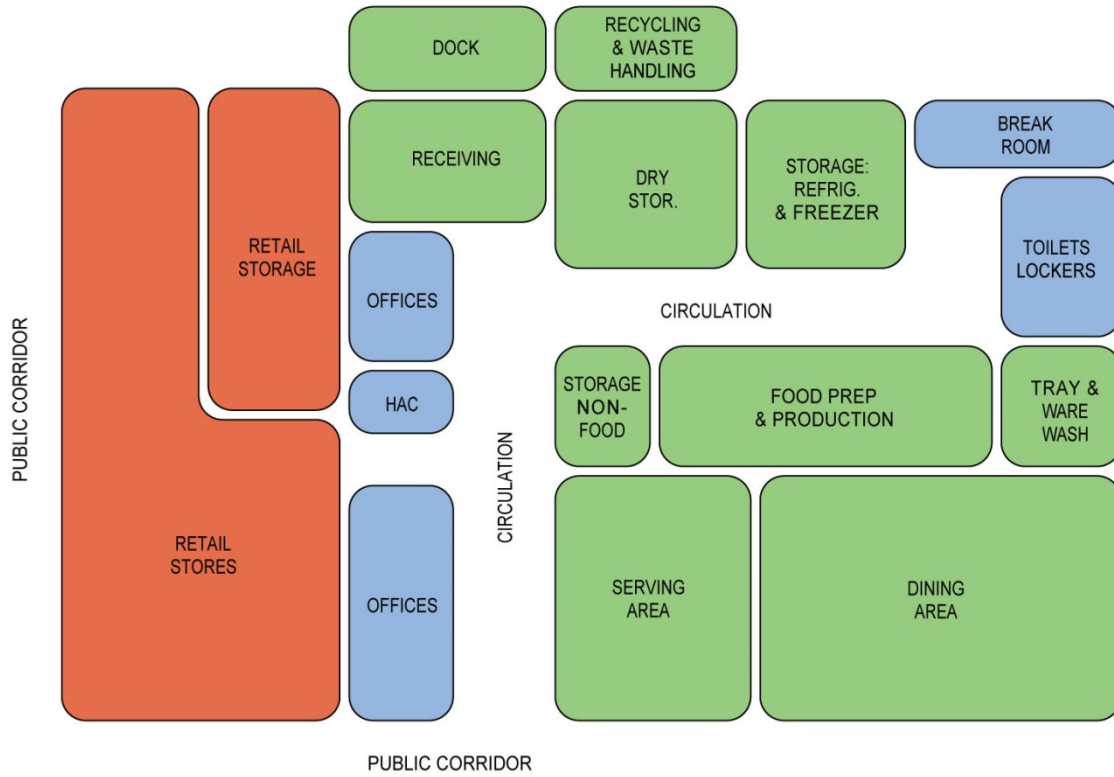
DOCK

RECYCLING & WASTE HANDLING

RECEIVING

DRY STOR.

STORAGE: REFRIG. & FREEZER

BREAK ROOM

TOILETS LOCKERS

RETAIL STORAGE

OFFICES

CIRCULATION

HAC

STORAGE NON-FOOD

FOOD PREP & PRODUCTION

TRAY & WARE WASH

PUBLIC CORRIDOR

CIRCULATION

RETAIL STORES

OFFICES

SERVING AREA

DINING AREA

PUBLIC CORRIDOR